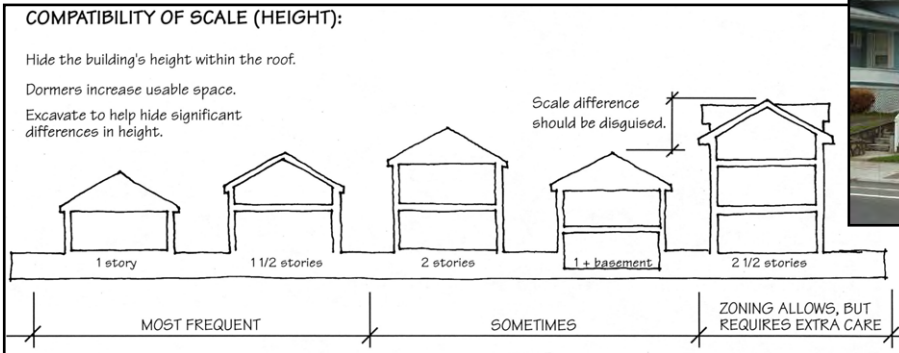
COMPATIBILITY OF SCALE (HEIGHT):

Hide the building's height within the roof.

Dormers increase usable space.

Excavate to help hide significant differences in height.

Scale difference should be disguised.

1 story

1 1/2 stories

2 stories

1 + basement

2 1/2 stories

MOST FREQUENT

SOMETIMES

ZONING ALLOWS, BUT REQUIRES EXTRA CARE